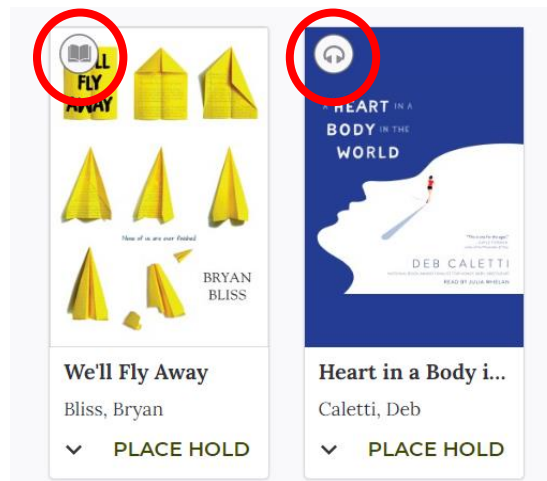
'LL FLY AWAY

None of us are ever finished

BRYAN BLISS

We'll Fly Away

Bliss, Bryan

PLACE HOLD

A HEART IN A BODY IN THE WORLD

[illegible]

DEB CALETTI

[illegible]

READ BY JULIA WHELAN

Heart in a Body i...

Caletti, Deb

PLACE HOLD